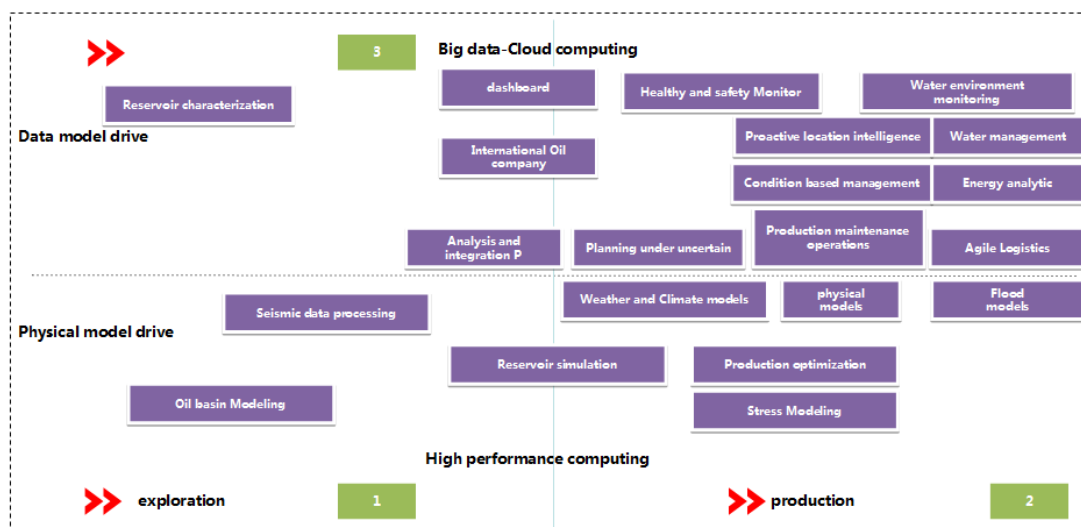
3

Big data-Cloud computing

dashboard

Healthy and safety Monitor

Water environment monitoring

Reservoir characterization

Data model drive

International Oil company

Proactive location intelligence

Water management

Condition based management

Energy analytic

Analysis and integration P

Planning under uncertain

Production maintenance operations

Agile Logistics

Seismic data processing

Weather and Climate models

physical models

Flood models

Physical model drive

Reservoir simulation

Production optimization

Oil basin Modeling

Stress Modeling

High performance computing

exploration

1

production

2